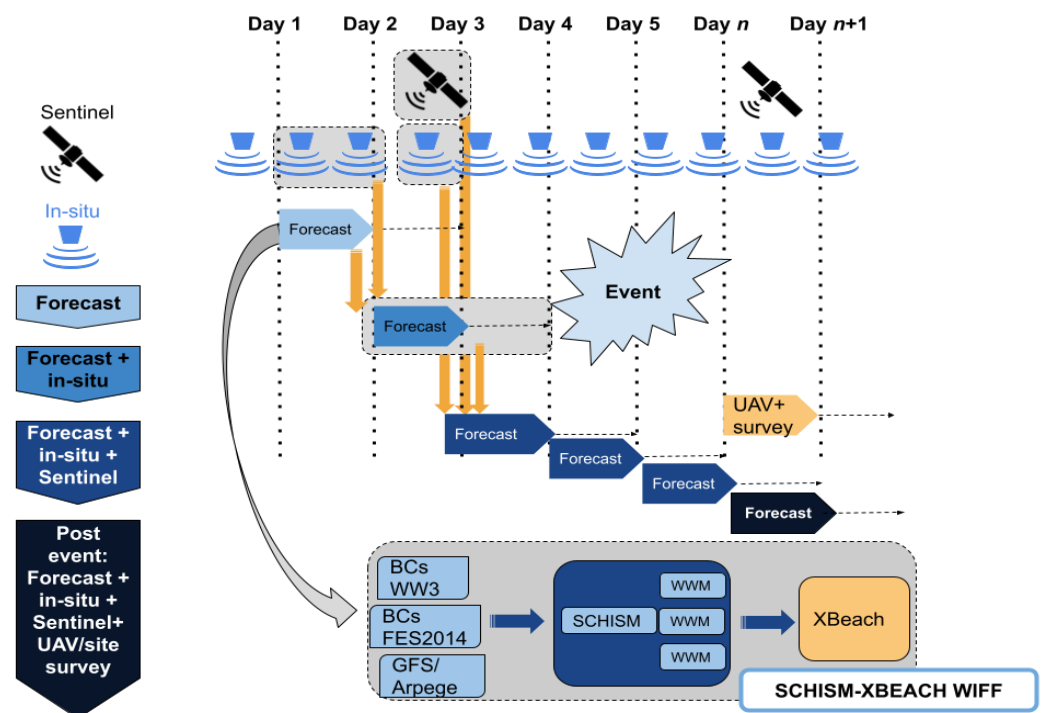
Day 1 Day 2 Day 3 Day 4 Day 5 Day *n* Day *n*+1

Sentinel

In-situ

Forecast

Forecast + in-situ

Forecast + in-situ + Sentinel

Post event: Forecast + in-situ + Sentinel+ UAV/site survey

Forecast

Forecast

Event

UAV+ survey

Forecast

Forecast

Forecast

Forecast

BCs WW3

BCs FES2014

GFS/ Arpege

SCHISM

WWM

WWM

WWM

XBeach

SCHISM-XBEACH WIFF